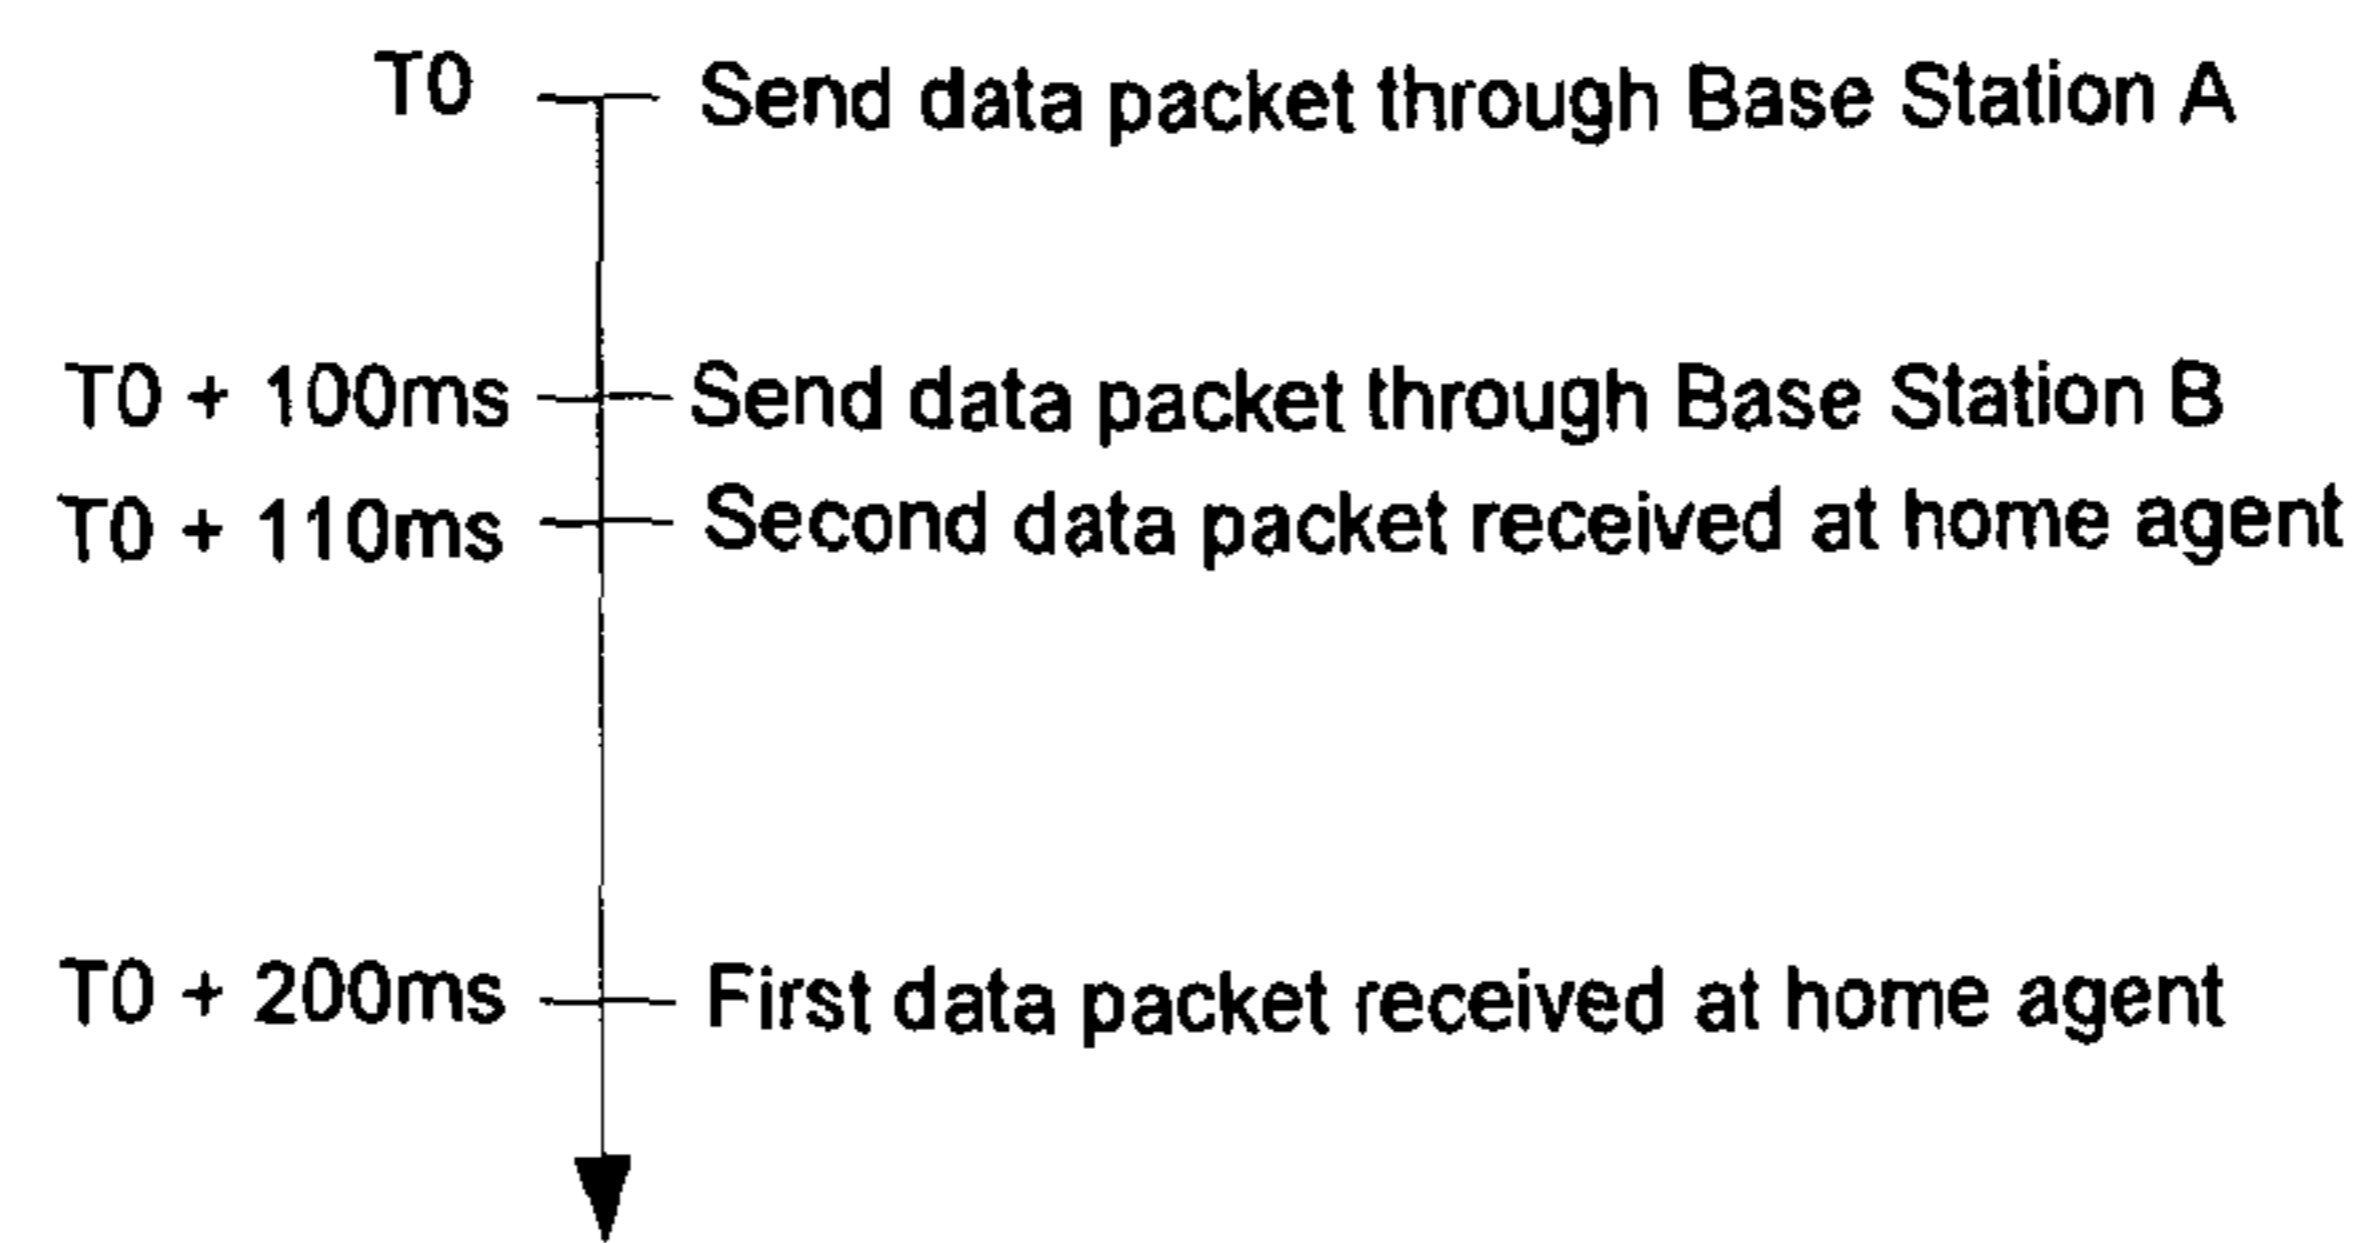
T0 Send data packet through Base Station A

T0 + 100ms Send data packet through Base Station B

T0 + 110ms Second data packet received at home agent

T0 + 200ms First data packet received at home agent